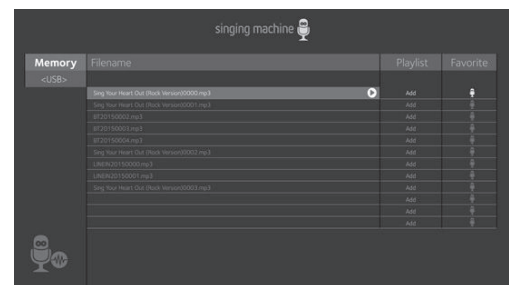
singing machine

Memory
<USB>

| Filename | Playlist | Favorite |
|---|---|---|
| Sing Your Heart Out (Rock Version)0000.mp3 | Add | |
| Sing Your Heart Out (Rock Version)0001.mp3 | Add | |
| BT20150002.mp3 | Add | |
| BT20150003.mp3 | Add | |
| BT20150004.mp3 | Add | |
| Sing Your Heart Out (Rock Version)0002.mp3 | Add | |
| LINEIN20150000.mp3 | Add | |
| LINEIN20150001.mp3 | Add | |
| Sing Your Heart Out (Rock Version)0003.mp3 | Add | |
| | Add | |
| | Add | |
| | Add | |